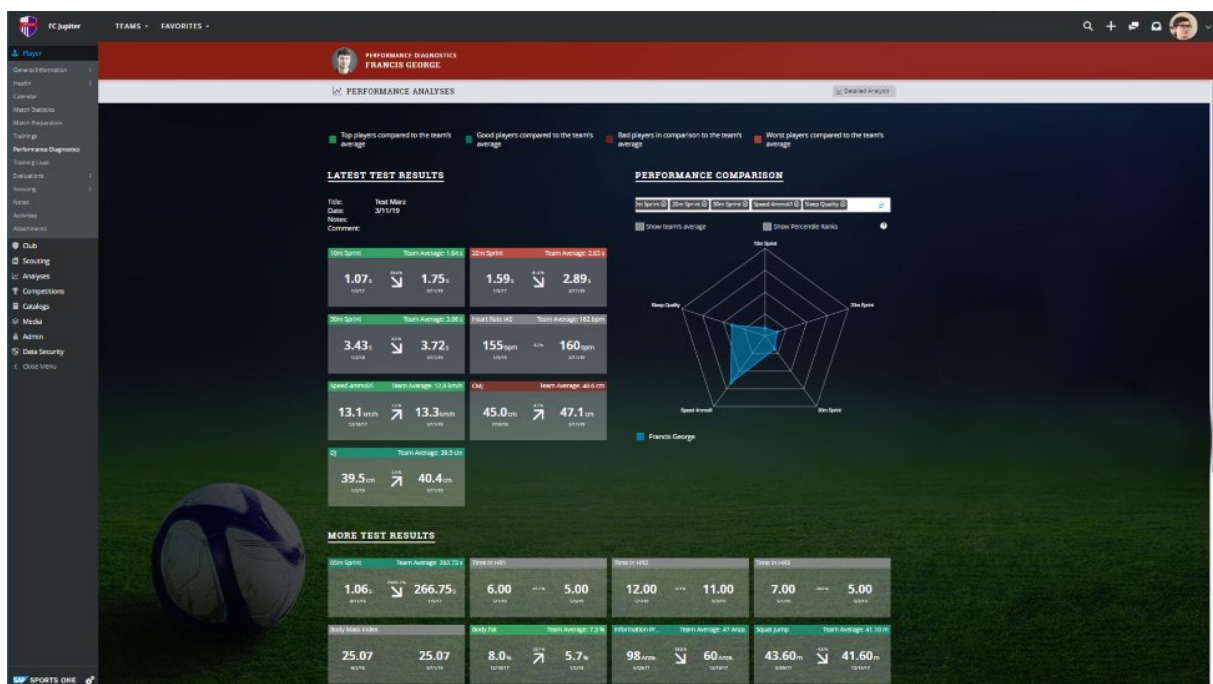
FC Jupiter TEAMS ▾ FAVORITES ▾

Player
General Information
Health
Calendar
Match Statistics
Match Preparation
Trainings
Performance Diagnostics
Training Load
Evaluations
Scouting
Notes
Activities
Attachments
Club
Scouting
Analyses
Competitions
Catalogs
Media
Admin
Data Security
Close Menu

SAP SPORTS ONE

PERFORMANCE DIAGNOSTICS
FRANCIS GEORGE

PERFORMANCE ANALYSES

Detailed Analysis

Top players compared to the team's average
Good players compared to the team's average
Bad players in comparison to the team's average
Worst players compared to the team's average

LATEST TEST RESULTS

Title: Test März
Date: 3/11/19
Notes:
Comment:

| 10m Sprint | Team Average: 1.84 s | 20m Sprint | Team Average: 2.83 s |
|---|---|---|---|
| 1.07 s | 1.75 s | 1.59 s | 2.89 s |
| 30m Sprint | Team Average: 3.86 s | Heart Rate (A) | Team Average: 182 bpm |
| 3.43 s | 3.72 s | 155 bpm | 160 bpm |
| Speed Anmol/l | Team Average: 12.8 km/h | CMJ | Team Average: 46.6 cm |
| 13.1 km/h | 13.3 km/h | 45.0 cm | 47.1 cm |
| DJ | Team Average: 39.5 cm | | |
| 39.5 cm | 40.4 cm | | |

PERFORMANCE COMPARISON

0m Sprint 20m Sprint 30m Sprint Speed Anmol/l Sleep Quality

Show team's average
Show Percentile Ranks

10m Sprint
20m Sprint
30m Sprint
Speed Anmol/l
Sleep Quality

Francis George

MORE TEST RESULTS

| 05m Sprint | Team Average: 262.73 s | Time in HRI | Time in HR2 | Time in HR3 |
|---|---|---|---|---|
| 1.06 s | 266.75 s | 6.00 | 5.00 | 12.00 | 11.00 | 7.00 | 5.00 |
| Body Mass Index | Body Fat | Team Average: 7.3 % | Information Pr... | Team Average: 47 Anza | Squat Jump | Team Average: 41.10 m |
| 25.07 | 25.07 | 8.0 % | 5.7 % | 98 Anza | 60 Anza | 43.60 m | 41.60 m |